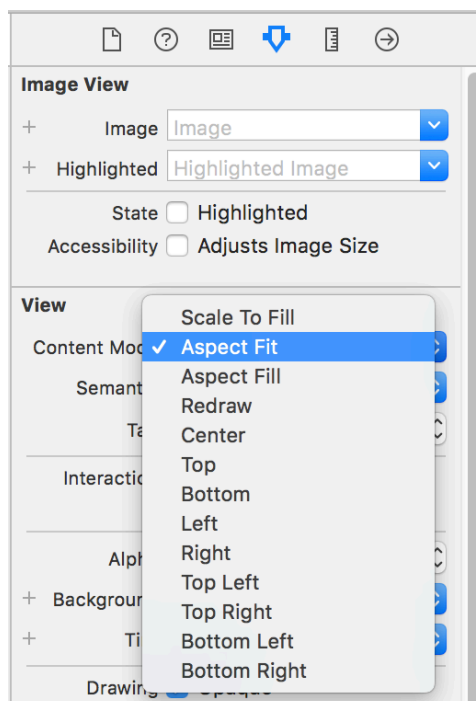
Image View

+ Image Image

+ Highlighted Highlighted Image

State Highlighted

Accessibility Adjusts Image Size

View

Content Mo

Semant

Ta

Interactio

Alph

+ Backgrou

+ Ti

Drawing

Scale To Fill
✓ Aspect Fit
Aspect Fill
Redraw
Center
Top
Bottom
Left
Right
Top Left
Top Right
Bottom Left
Bottom Right